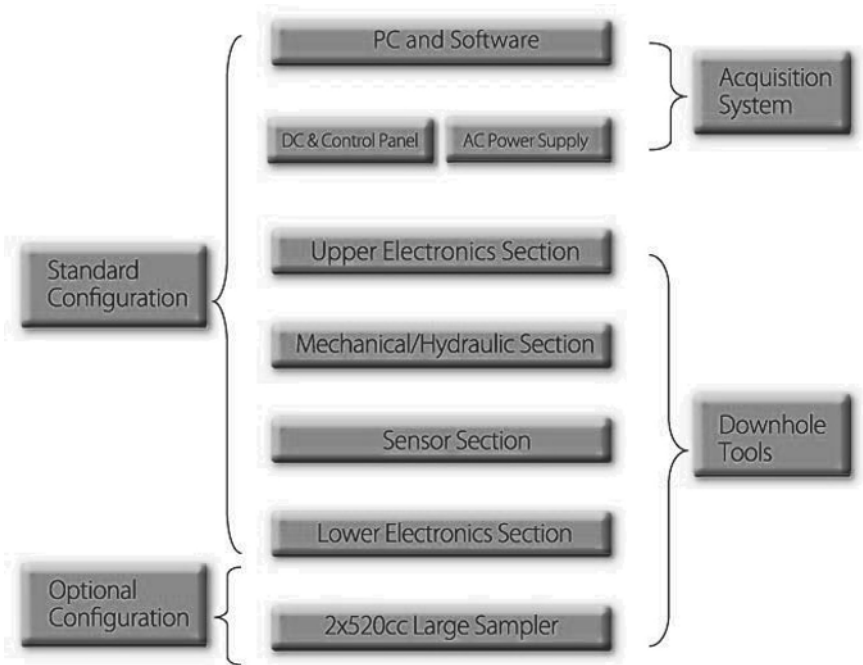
PC and Software

DC & Control Panel

AC Power Supply

Acquisition System

Standard Configuration

Upper Electronics Section

Mechanical/Hydraulic Section

Sensor Section

Lower Electronics Section

Downhole Tools

Optional Configuration

2x520cc Large Sampler